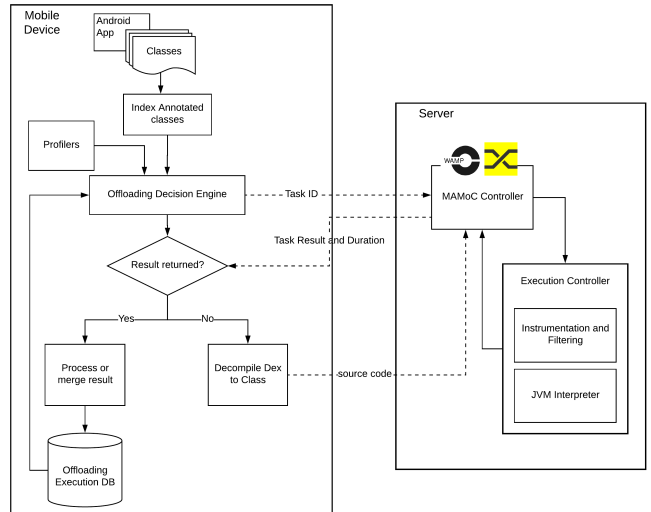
Mobile Device

Android App

Classes

Index Annotated classes

Profilers

Offloading Decision Engine

Task ID

Task Result and Duration

Result returned?

Yes

No

Process or merge result

Decompile Dex to Class

source code

Offloading Execution DB

Server

WAMP

MAMoC Controller

Execution Controller

Instrumentation and Filtering

JVM Interpreter